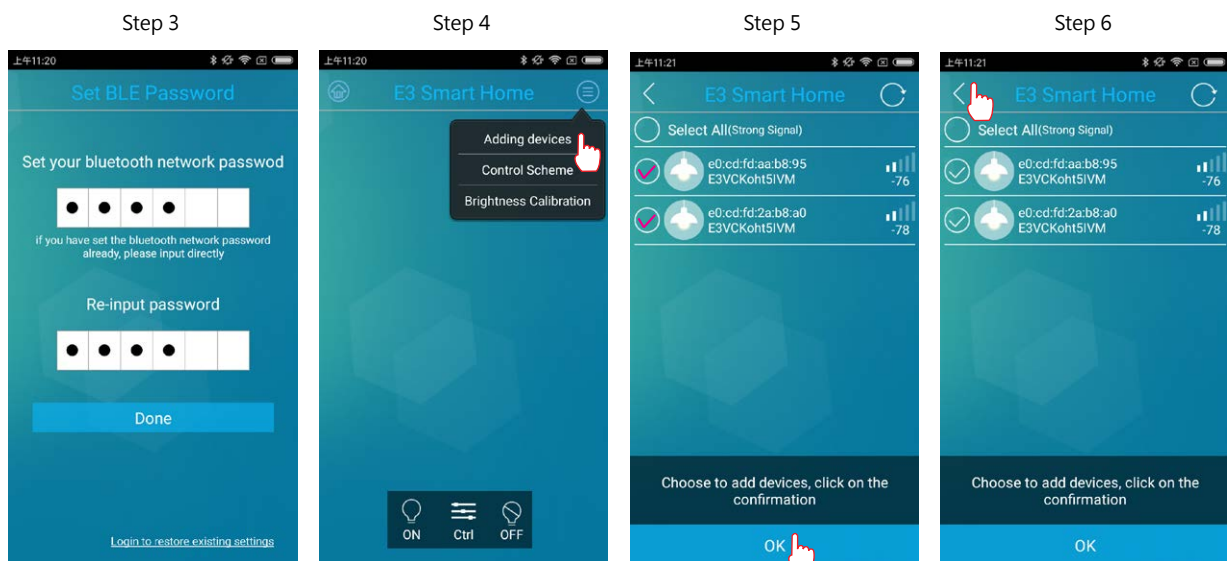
Step 3

上午11:20

Set BLE Password

Set your bluetooth network passwod

if you have set the bluetooth network password already, please input directly

Re-input password

Done

Login to restore existing settings

Step 4

上午11:20

E3 Smart Home

Adding devices

Control Scheme

Brightness Calibration

ON

Ctrl

OFF

Step 5

上午11:21

E3 Smart Home

Select All(Strong Signal)

e0:cd:fd:aa:b8:95
E3VCKoht5IVM
-76

e0:cd:fd:2a:b8:a0
E3VCKoht5IVM
-78

Choose to add devices, click on the confirmation

OK

Step 6

上午11:21

E3 Smart Home

Select All(Strong Signal)

e0:cd:fd:aa:b8:95
E3VCKoht5IVM
-76

e0:cd:fd:2a:b8:a0
E3VCKoht5IVM
-78

Choose to add devices, click on the confirmation

OK